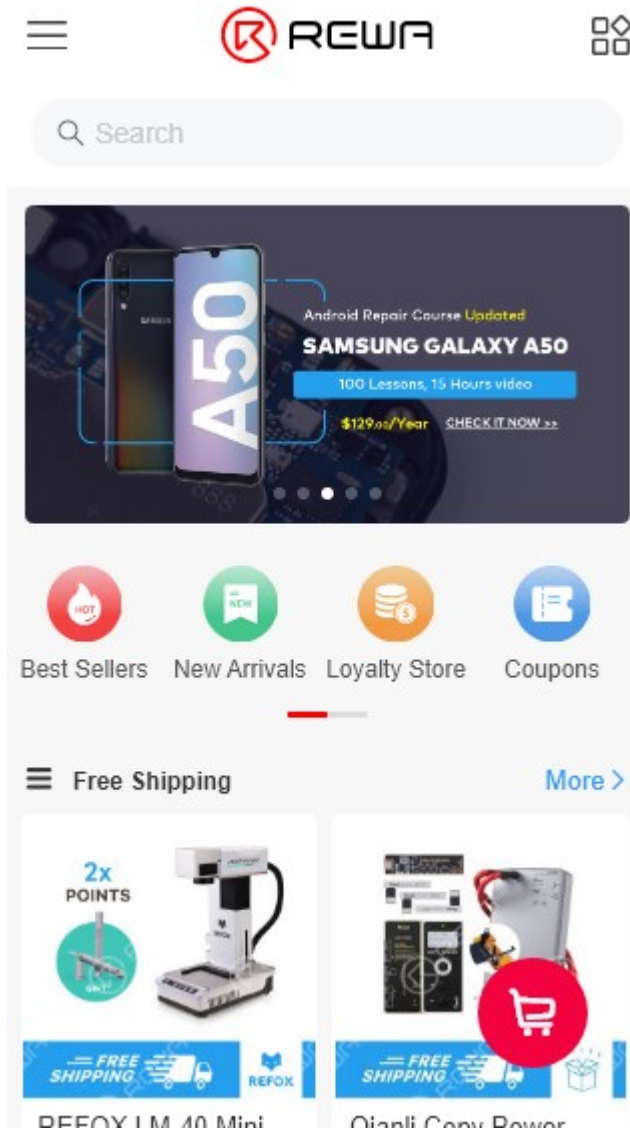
REWA

Search

A50

Android Repair Course Updated

SAMSUNG GALAXY A50

100 Lessons, 15 Hours video

$129.00/Year CHECK IT NOW >>

HOT
Best Sellers

NEW
New Arrivals

Loyalty Store

Coupons

Free Shipping

More >

2x POINTS

FREE SHIPPING

REFOX

FREE SHIPPING

REFOX LM-40 Mini

Qianli Copy Power